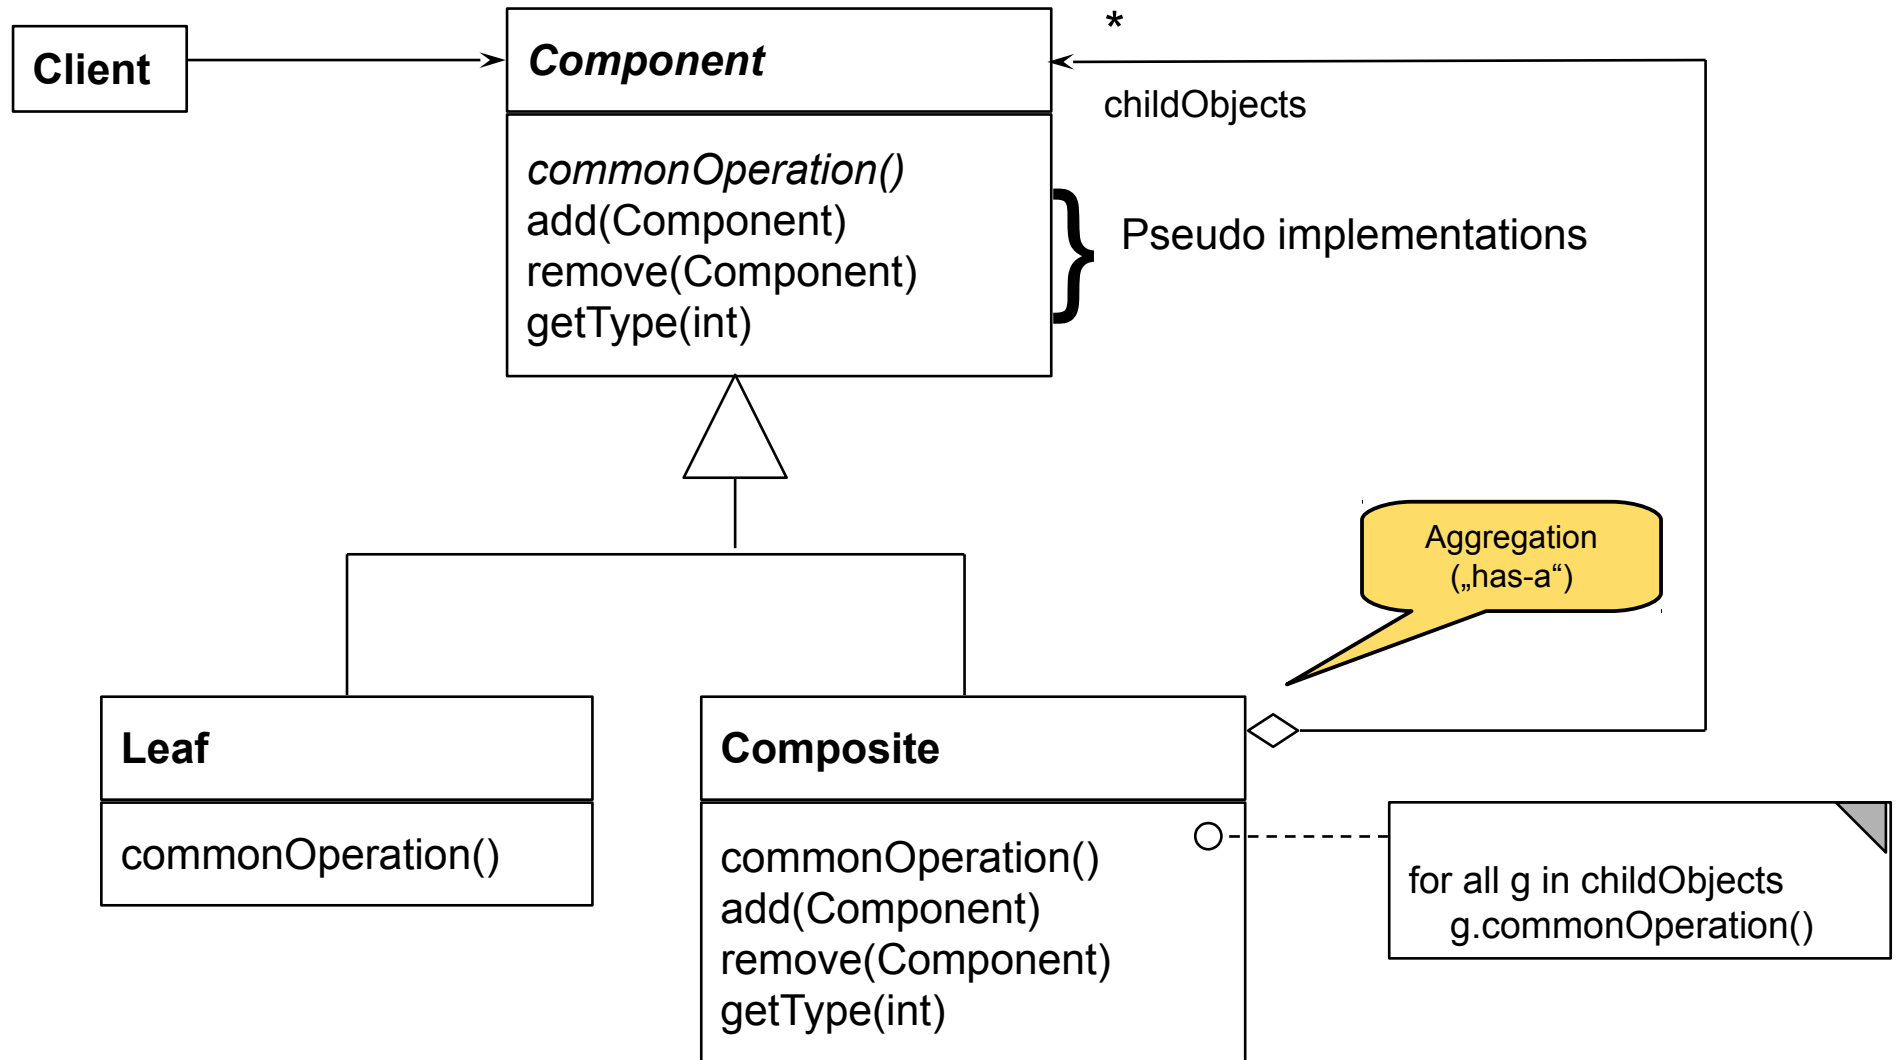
Client

Component

*

childObjects

commonOperation()
add(Component)
remove(Component)
getType(int)

Pseudo implementations

Aggregation („has-a“)

Leaf

commonOperation()

Composite

commonOperation()
add(Component)
remove(Component)
getType(int)

for all g in childObjects
g.commonOperation()